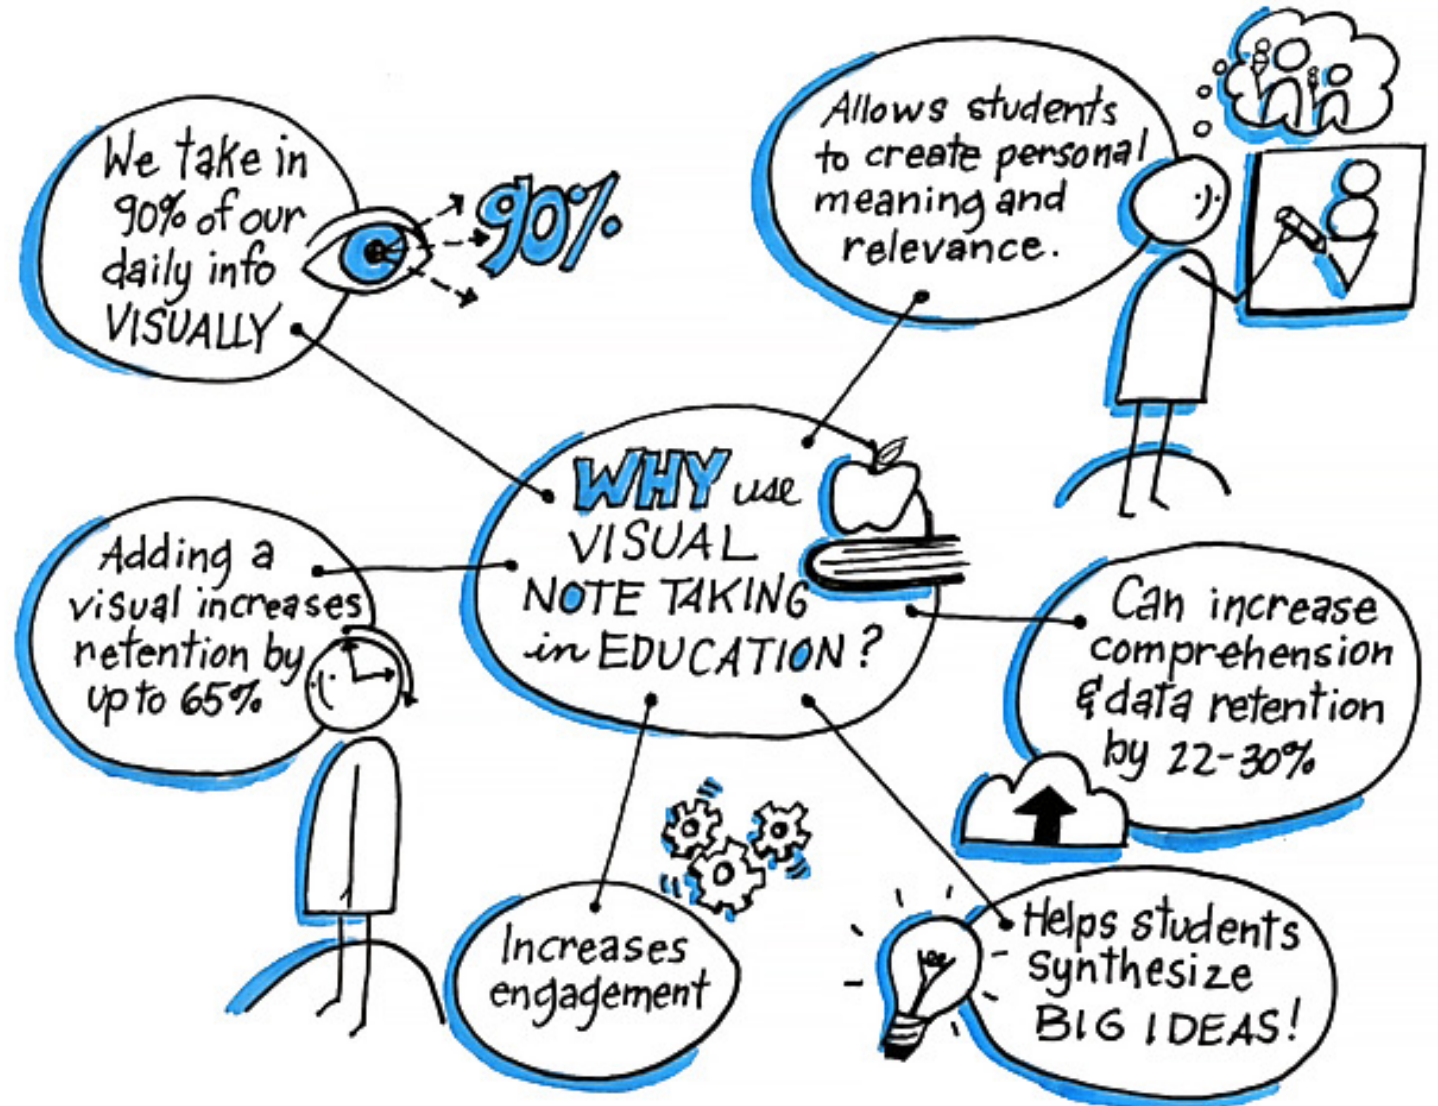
We take in 90% of our daily info VISUALLY

90%

Allows students to create personal meaning and relevance.

WHY use VISUAL NOTE TAKING in EDUCATION?

Adding a visual increases retention by up to 65%

Can increase comprehension & data retention by 22-30%

Increases engagement

Helps students synthesize BIG IDEAS!